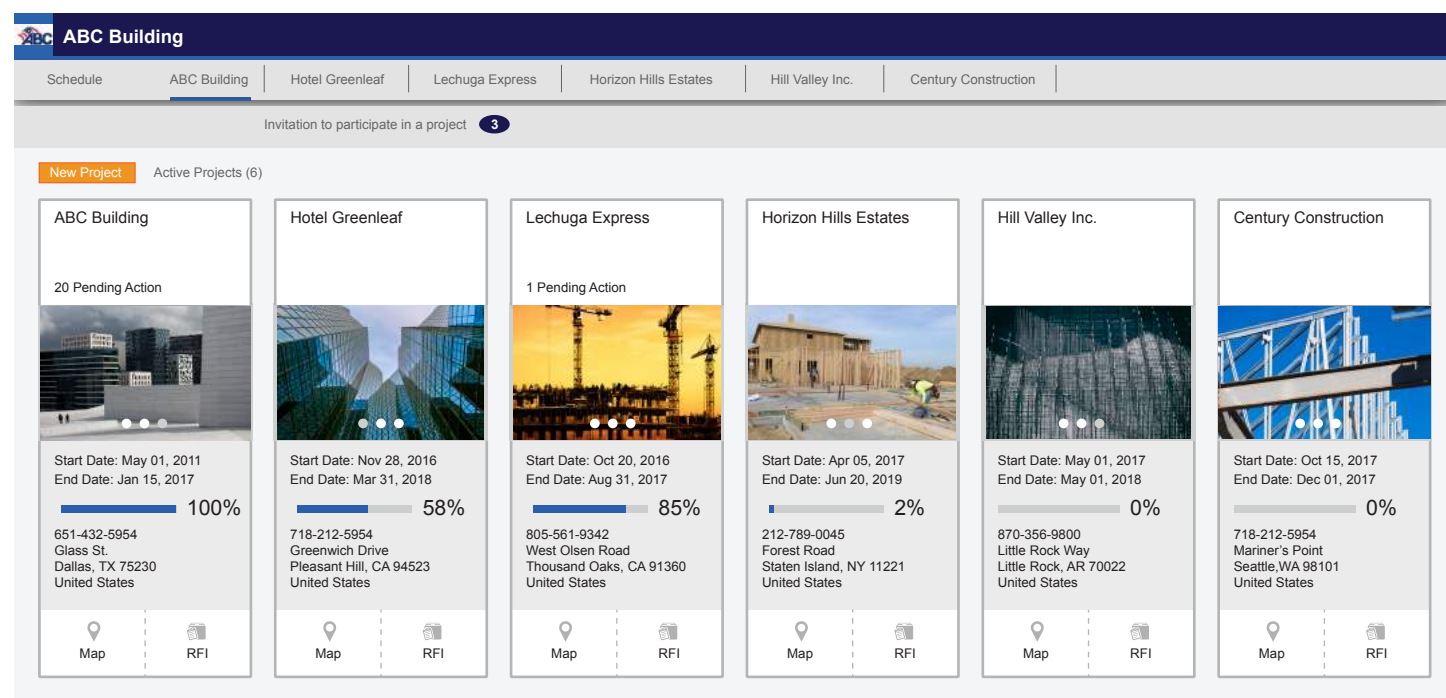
ABC ABC Building

Schedule | ABC Building | Hotel Greenleaf | Lechuga Express | Horizon Hills Estates | Hill Valley Inc. | Century Construction

Invitation to participate in a project 3

New Project Active Projects (6)

ABC Building

20 Pending Action

Start Date: May 01, 2011
End Date: Jan 15, 2017

100%

651-432-5954
Glass St.
Dallas, TX 75230
United States

Map RFI

Hotel Greenleaf

Start Date: Nov 28, 2016
End Date: Mar 31, 2018

58%

718-212-5954
Greenwich Drive
Pleasant Hill, CA 94523
United States

Map RFI

Lechuga Express

1 Pending Action

Start Date: Oct 20, 2016
End Date: Aug 31, 2017

85%

805-561-9342
West Olsen Road
Thousand Oaks, CA 91360
United States

Map RFI

Horizon Hills Estates

Start Date: Apr 05, 2017
End Date: Jun 20, 2019

2%

212-789-0045
Forest Road
Staten Island, NY 11221
United States

Map RFI

Hill Valley Inc.

Start Date: May 01, 2017
End Date: May 01, 2018

0%

870-356-9800
Little Rock Way
Little Rock, AR 70022
United States

Map RFI

Century Construction

Start Date: Oct 15, 2017
End Date: Dec 01, 2017

0%

718-212-5954
Mariner's Point
Seattle,WA 98101
United States

Map RFI